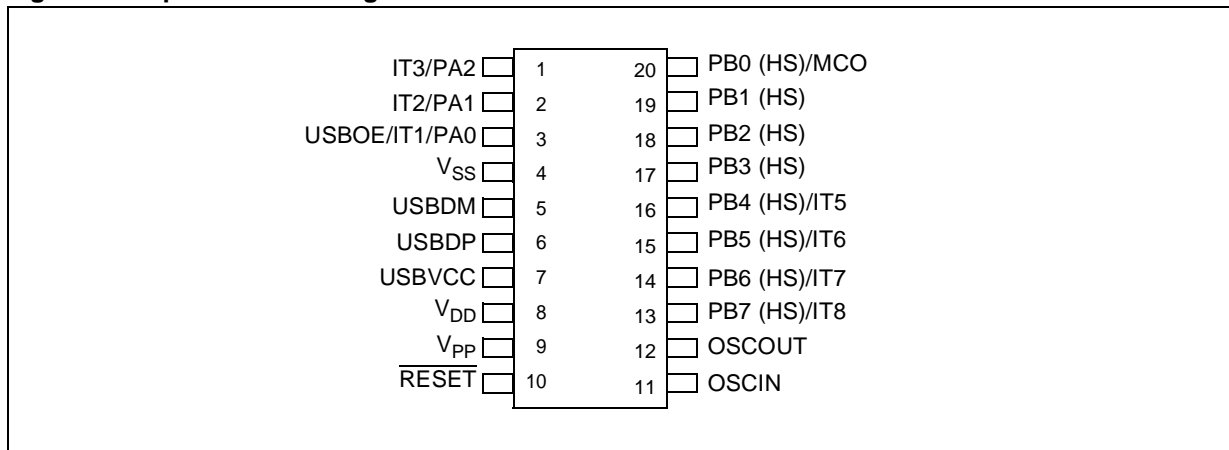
IT3/PA2 1
IT2/PA1 2
USBOE/IT1/PA0 3
$V_{SS}$ 4
USBDM 5
USBDP 6
USBVCC 7
$V_{DD}$ 8
$V_{PP}$ 9
$\overline{RESET}$ 10

20 PB0 (HS)/MCO
19 PB1 (HS)
18 PB2 (HS)
17 PB3 (HS)
16 PB4 (HS)/IT5
15 PB5 (HS)/IT6
14 PB6 (HS)/IT7
13 PB7 (HS)/IT8
12 OSCOUT
11 OSCIN